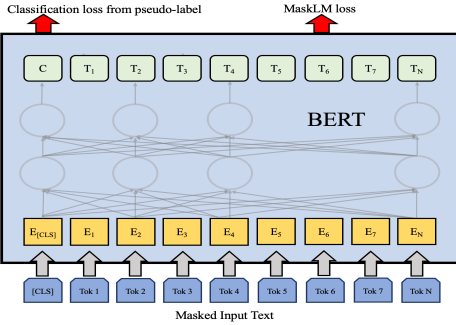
Classification loss from pseudo-label

MaskLM loss

C $T_1$ $T_2$ $T_3$ $T_4$ $T_5$ $T_6$ $T_7$ $T_N$

BERT

$E_{[CLS]}$ $E_1$ $E_2$ $E_3$ $E_4$ $E_5$ $E_6$ $E_7$ $E_N$

[CLS] Tok 1 Tok 2 Tok 3 Tok 4 Tok 5 Tok 6 Tok 7 Tok N

Masked Input Text